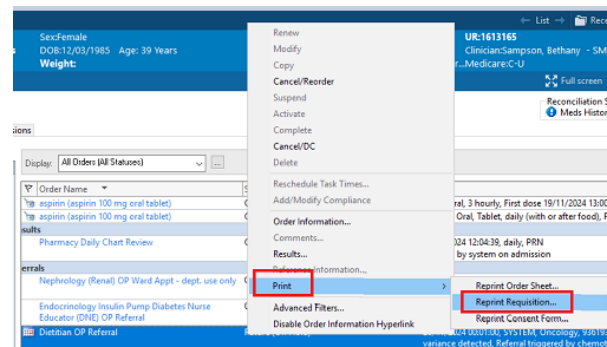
List
Recei
Sex:Female
DOB:12/03/1985 Age: 39 Years
Weight:
UR:1613165
Clinician:Sampson, Bethany - SM
r...Medicare:C-U
Full screen
Reconciliation S
Meds Histor
sions
Display: All Orders (All Statuses)
Order Name
aspirin (aspirin 100 mg oral tablet)
aspirin (aspirin 100 mg oral tablet)
sults
Pharmacy Daily Chart Review
errals
Nephrology (Renal) OP Ward Appt - dept. use only
Endocrinology Insulin Pump Diabetes Nurse Educator (DNE) OP Referral
Dietitian OP Referral
ral, 3 hourly, First dose 19/11/2024 13:00
Oral, Tablet, daily (with or after food), F
024 12:04:39, daily, PRN
by system on admission
variance detected. Referral triggered by chemo
Renew
Modify
Copy
Cancel/Reorder
Suspend
Activate
Complete
Cancel/DC
Delete
Reschedule Task Times...
Add/Modify Compliance
Order Information...
Comments...
Results...
Reference Information...
Print
Advanced Filters...
Disable Order Information Hyperlink
Reprint Order Sheet...
Reprint Requisition...
Reprint Consent Form...